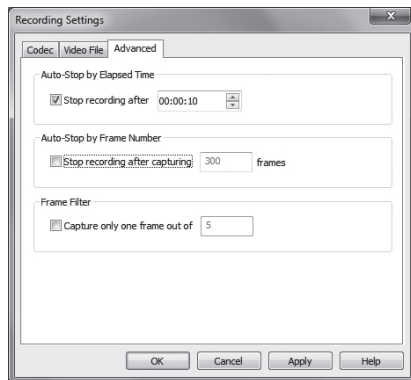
Recording Settings

Codec | Video File | Advanced

Auto-Stop by Elapsed Time

Stop recording after 00:00:10

Auto-Stop by Frame Number

Stop recording after capturing 300 frames

Frame Filter

Capture only one frame out of 5

OK | Cancel | Apply | Help